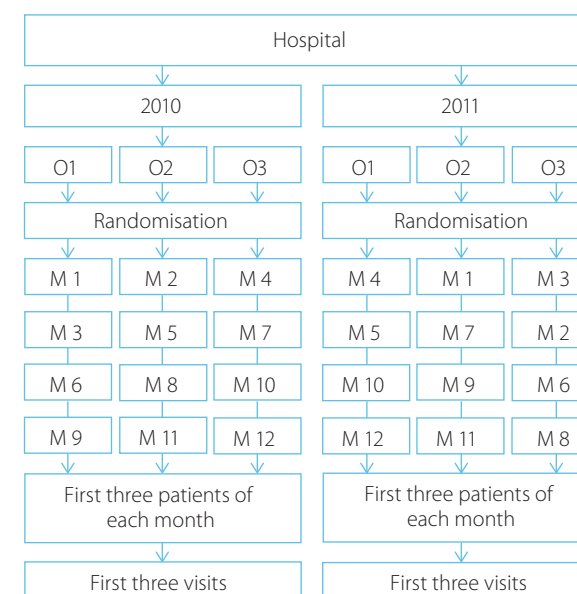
Hospital

2010

O1
O2
O3

Randomisation

M 1
M 2
M 4

M 3
M 5
M 7

M 6
M 8
M 10

M 9
M 11
M 12

First three patients of each month

First three visits

2011

O1
O2
O3

Randomisation

M 4
M 1
M 3

M 5
M 7
M 2

M 10
M 9
M 6

M 12
M 11
M 8

First three patients of each month

First three visits